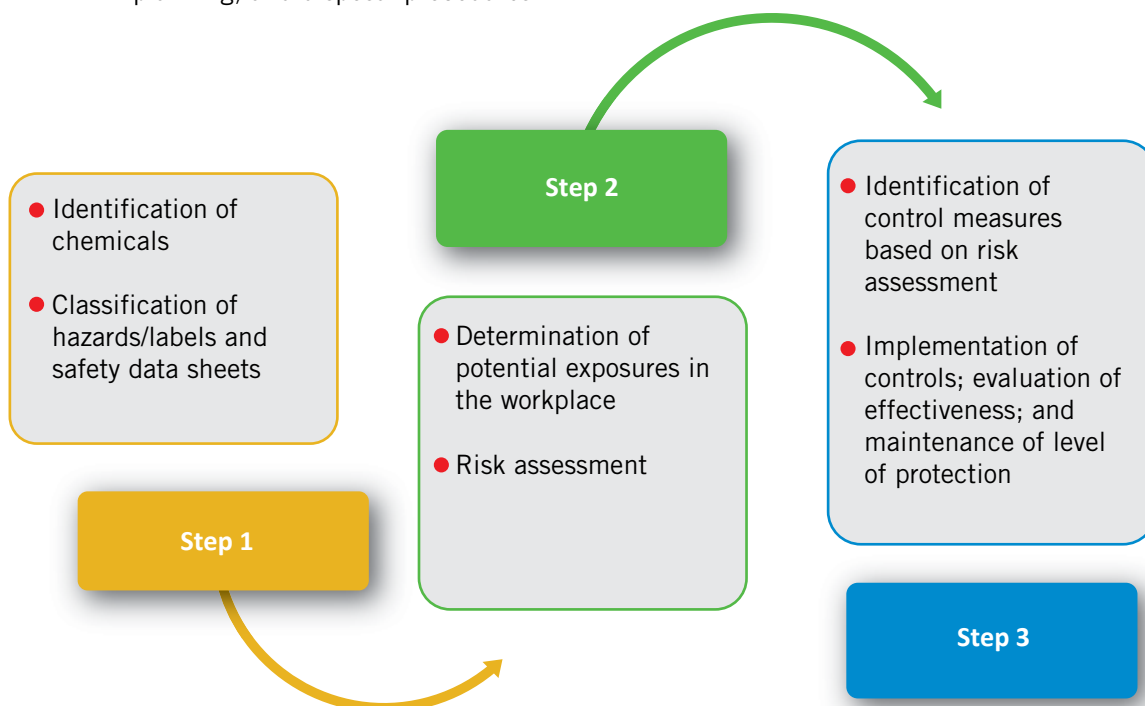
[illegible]

Identification of chemicals

Classification of hazards/labels and safety data sheets

Step 1

Step 2

Determination of potential exposures in the workplace

Risk assessment

Identification of control measures based on risk assessment

Implementation of controls; evaluation of effectiveness; and maintenance of level of protection

Step 3